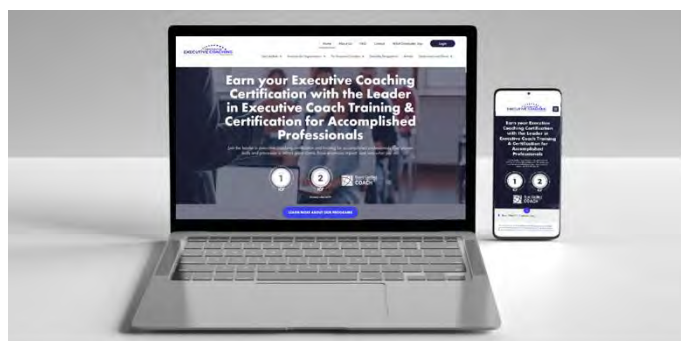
EXECUTIVE COACHING

Login

Earn your Executive Coaching Certification with the Leader in Executive Coach Training & Certification for Accomplished Professionals

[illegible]

1

2

COACH

LEARN MORE ABOUT OUR PROGRAMS

EXECUTIVE COACHING

Earn your Executive Coaching Certification with the Leader in Executive Coach Training & Certification for Accomplished Professionals

1

2

COACH